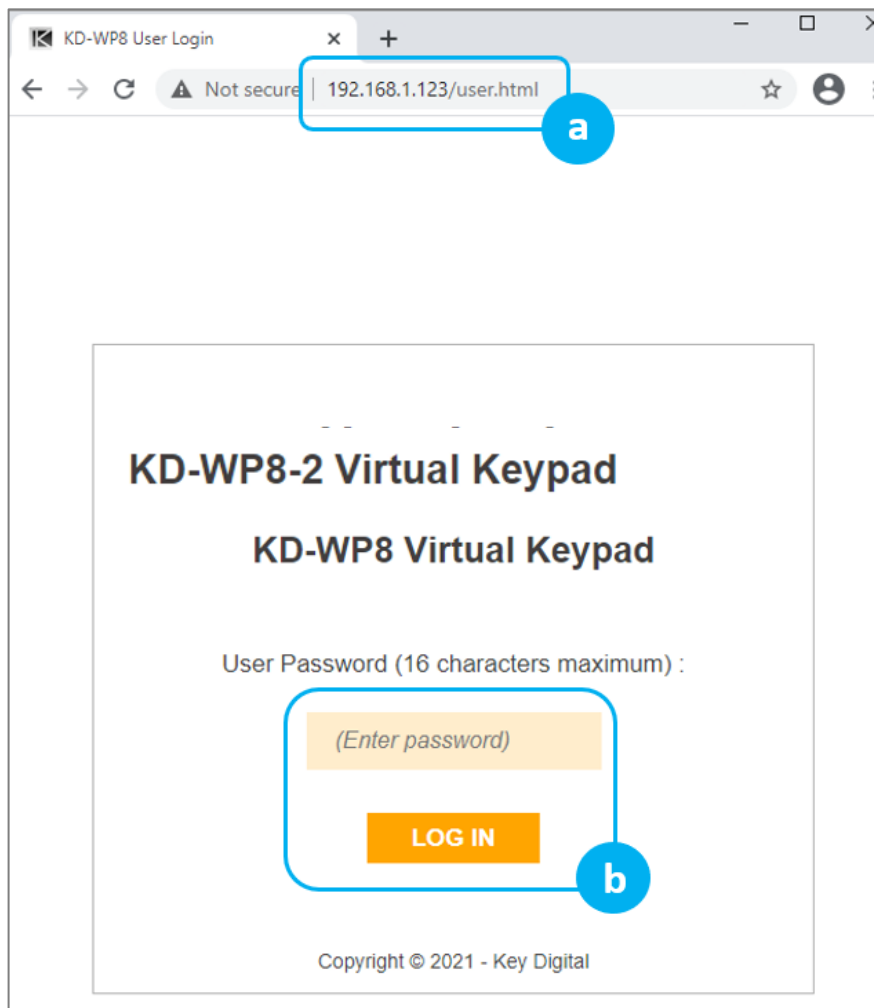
KD-WP8 User Login
Not secure | 192.168.1.123/user.html
a

KD-WP8-2 Virtual Keypad

KD-WP8 Virtual Keypad

User Password (16 characters maximum) :

(Enter password)

LOG IN
b

Copyright © 2021 - Key Digital